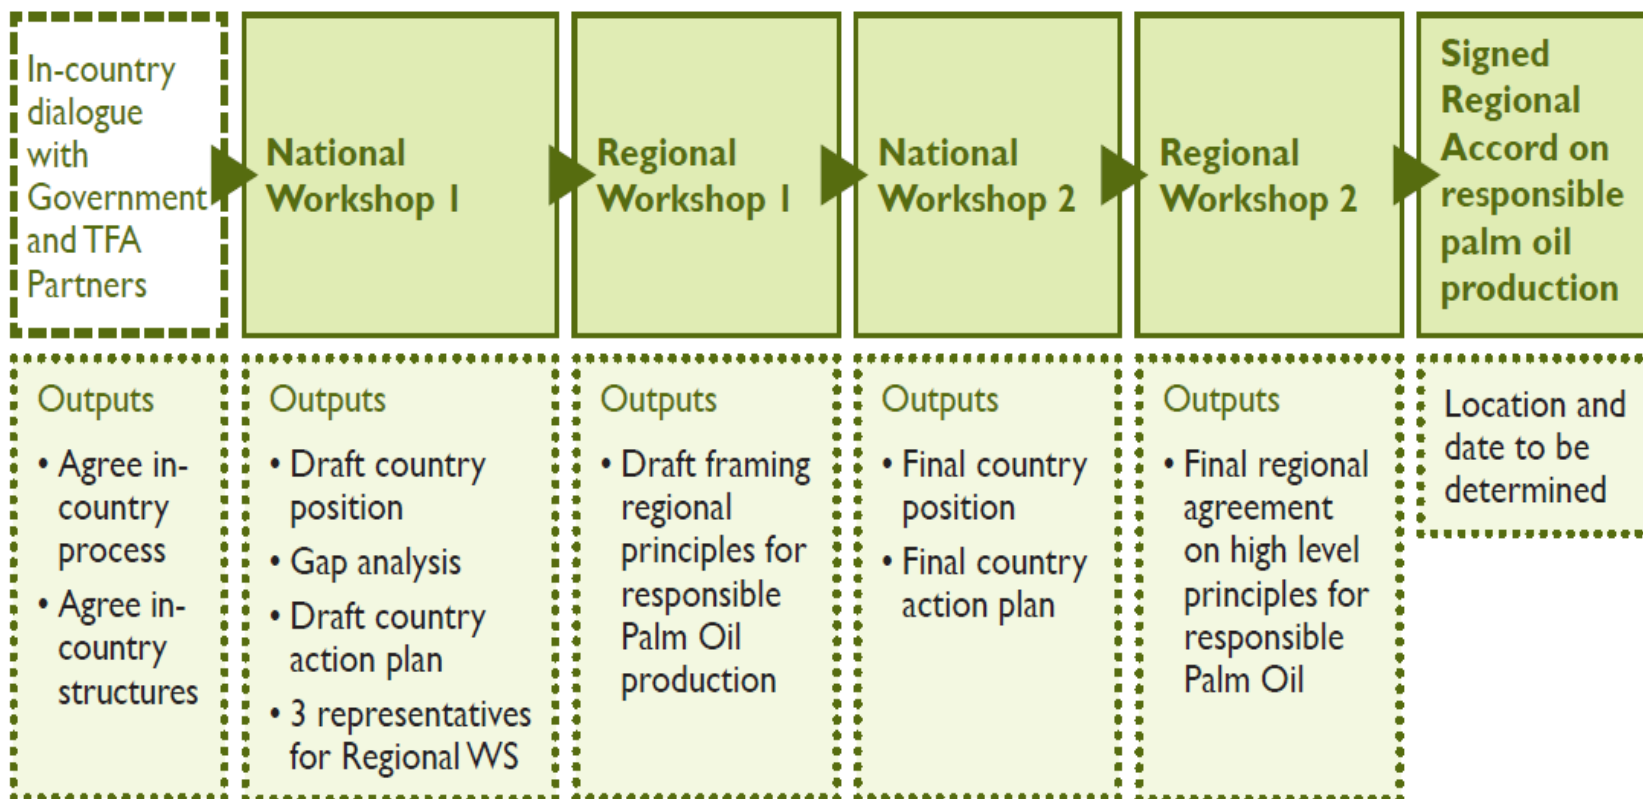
In-country dialogue with Government and TFA Partners

National Workshop 1

Regional Workshop 1

National Workshop 2

Regional Workshop 2

Signed Regional Accord on responsible palm oil production

Outputs

• Agree in-country process

• Agree in-country structures

Outputs

• Draft country position

• Gap analysis

• Draft country action plan

• 3 representatives for Regional WS

Outputs

• Draft framing regional principles for responsible Palm Oil production

Outputs

• Final country position

• Final country action plan

Outputs

• Final regional agreement on high level principles for responsible Palm Oil

Location and date to be determined